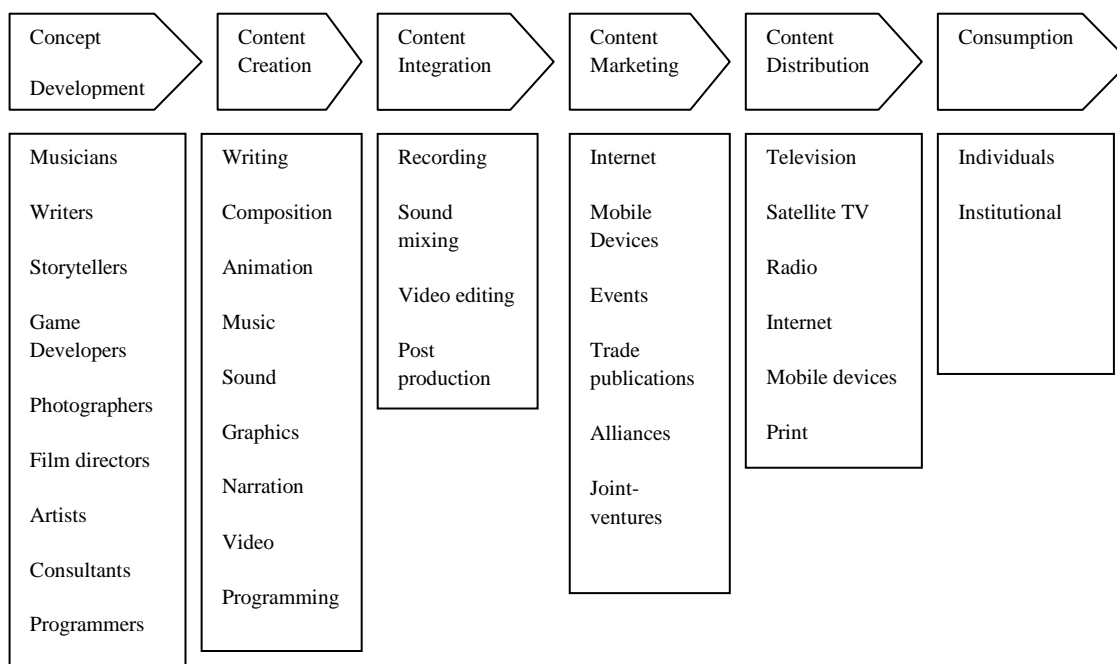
Concept Development

Musicians

Writers

Storytellers

Game Developers

Photographers

Film directors

Artists

Consultants

Programmers

Content Creation

Writing

Composition

Animation

Music

Sound

Graphics

Narration

Video

Programming

Content Integration

Recording

Sound mixing

Video editing

Post production

Content Marketing

Internet

Mobile Devices

Events

Trade publications

Alliances

Joint-ventures

Content Distribution

Television

Satellite TV

Radio

Internet

Mobile devices

Print

Consumption

Individuals

Institutional